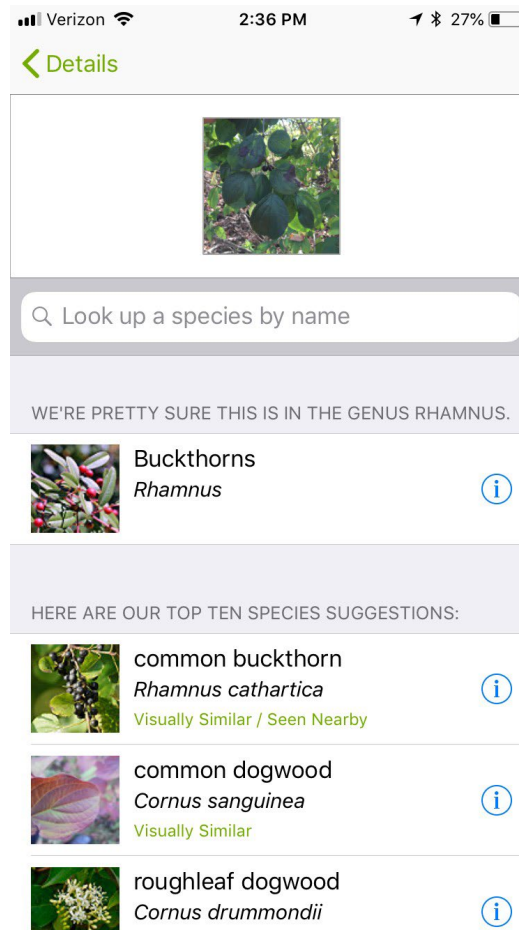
Verizon 2:36 PM 27%

Details

Look up a species by name

WE'RE PRETTY SURE THIS IS IN THE GENUS RHAMNUS.

Buckthorns
*Rhamnus*

HERE ARE OUR TOP TEN SPECIES SUGGESTIONS:

common buckthorn
*Rhamnus cathartica*
Visually Similar / Seen Nearby

common dogwood
*Cornus sanguinea*
Visually Similar

roughleaf dogwood
*Cornus drummondii*